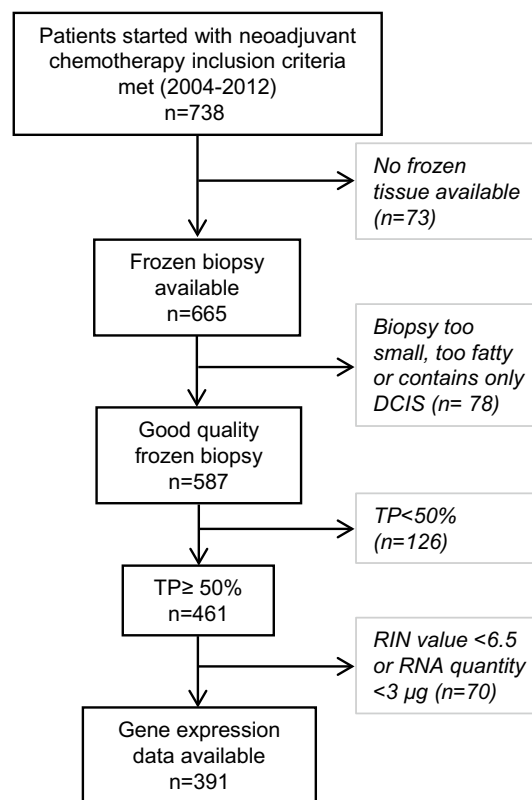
Patients started with neoadjuvant chemotherapy inclusion criteria met (2004-2012)
n=738

No frozen tissue available (n=73)

Frozen biopsy available
n=665

Biopsy too small, too fatty or contains only DCIS (n= 78)

Good quality frozen biopsy
n=587

TP<50% (n=126)

TP≥ 50%
n=461

RIN value <6.5 or RNA quantity <3 μg (n=70)

Gene expression data available
n=391